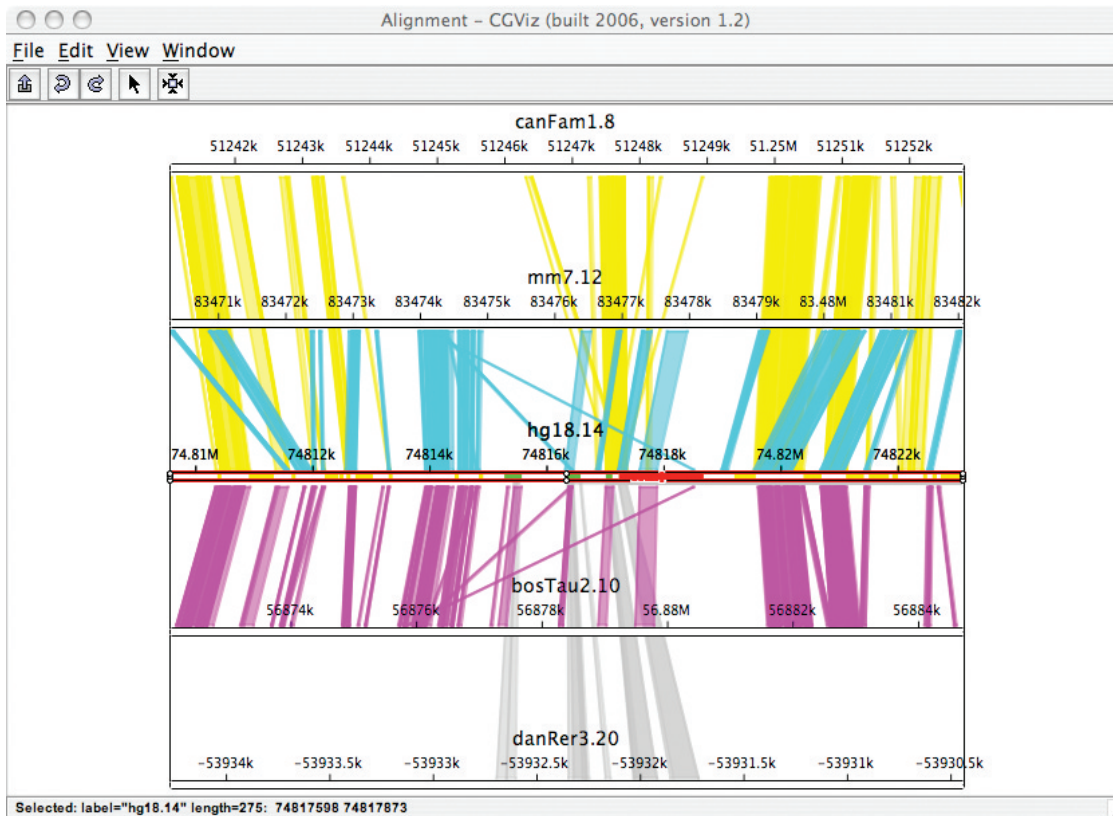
Alignment – CGViz (built 2006, version 1.2)

File Edit View Window

canFam1.8

51242k 51243k 51244k 51245k 51246k 51247k 51248k 51249k 51.25M 51251k 51252k

mm7.12

83471k 83472k 83473k 83474k 83475k 83476k 83477k 83478k 83479k 83.48M 83481k 83482k

hg18.14

74.81M 74812k 74814k 74816k 74818k 74.82M 74822k

bosTau2.10

56874k 56876k 56878k 56.88M 56882k 56884k

danRer3.20

−53934k −53933.5k −53933k −53932.5k −53932k −53931.5k −53931k −53930.5k

Selected: label="hg18.14" length=275: 74817598 74817873